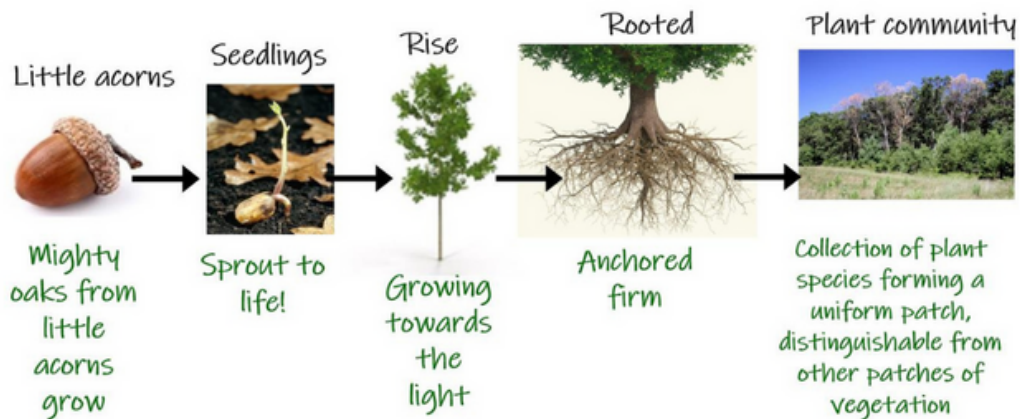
Little acorns

Mighty oaks from little acorns grow

Seedlings

Sprout to life!

Rise

Growing towards the light

Rooted

Anchored firm

Plant community

Collection of plant species forming a uniform patch, distinguishable from other patches of vegetation